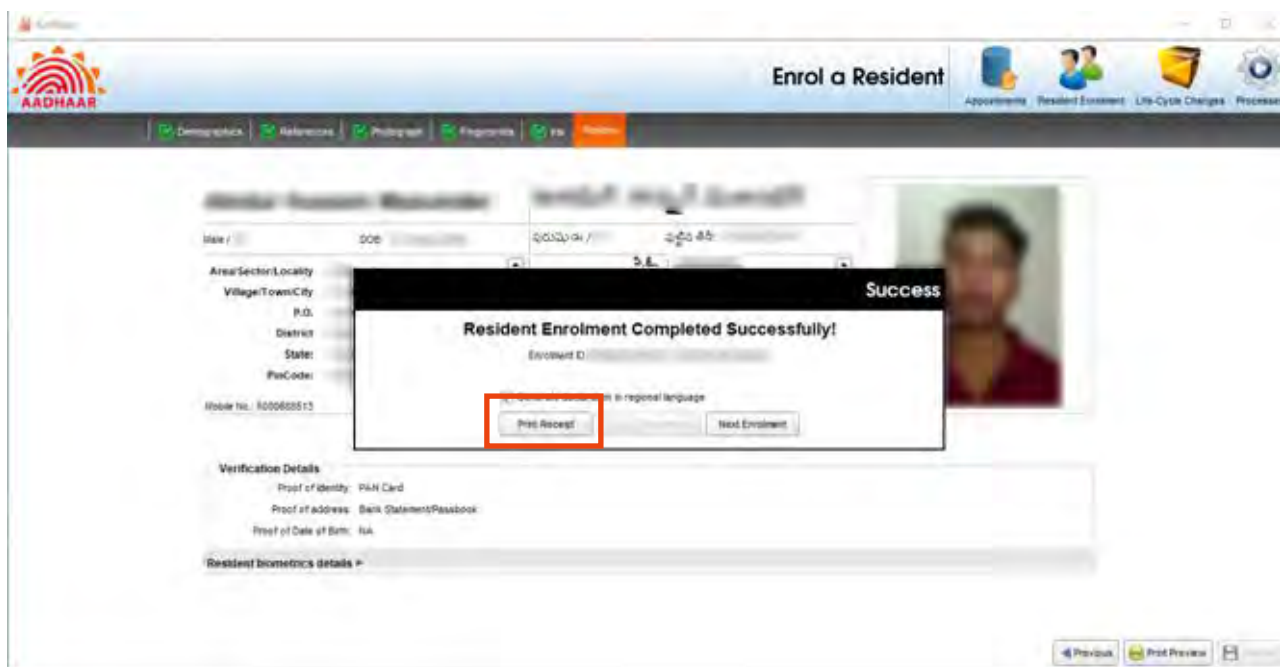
AADHAAR

Enrol a Resident

Appointments Resident Enrolment Life-Cycle Changes Processes

Demographics | References | Photograph | Fingerprints | Iris | Review

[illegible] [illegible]

Male / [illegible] DOB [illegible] పురుషుడు / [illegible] పుట్టిన తేదీ: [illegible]

Area/Sector/Locality
Village/Town/City
P.O.
District
State:
PinCode:

Mobile No.: 9000600513

Success

Resident Enrolment Completed Successfully!

Enrolment ID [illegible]

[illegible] in regional language

Print Receipt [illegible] Next Enrolment

Verification Details
Proof of Identity: PAN Card
Proof of address: Bank Statement/Passbook
Proof of Date of Birth: NA

Resident biometrics details ▸

Previous Print Preview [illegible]